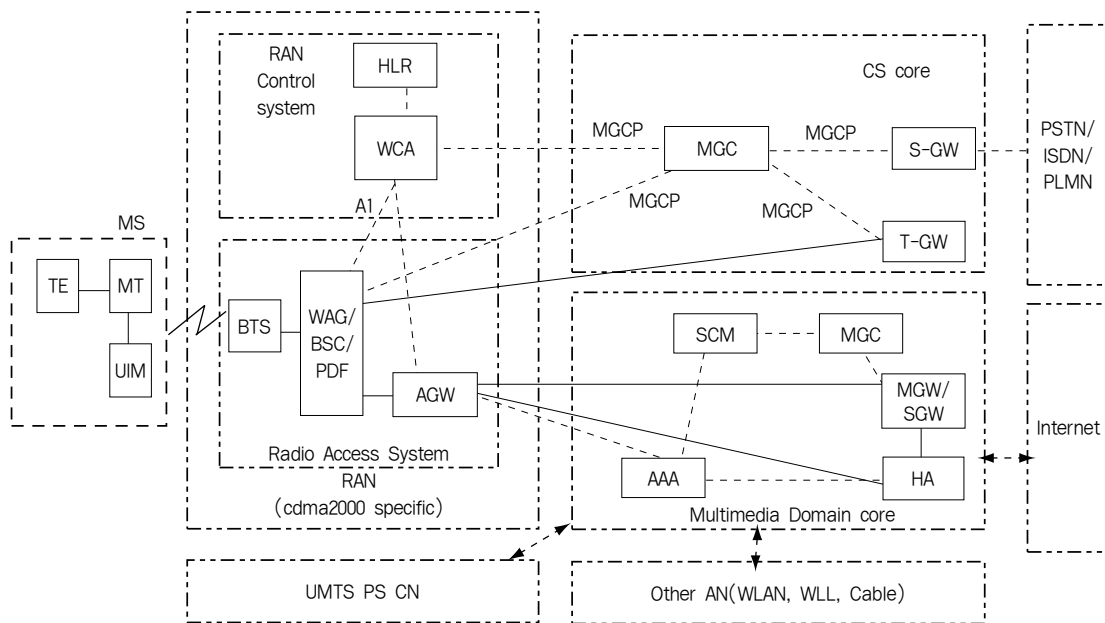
RAN Control system

HLR

WCA

CS core

MGCP

MGC

MGCP

S-GW

PSTN/ ISDN/ PLMN

MGCP

MGCP

A1

MS

T-GW

TE

MT

UIM

BTS

WAG/ BSC/ PDF

AGW

SCM

MGC

MGW/ SGW

Internet

Radio Access System

RAN (cdma2000 specific)

AAA

HA

Multimedia Domain core

UMTS PS CN

Other AN(WLAN, WLL, Cable)